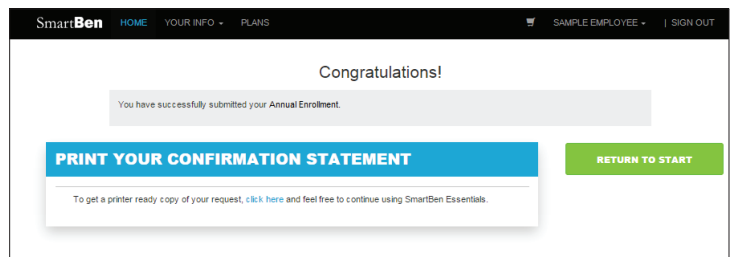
SmartBen HOME YOUR INFO PLANS SAMPLE EMPLOYEE | SIGN OUT

Congratulations!

You have successfully submitted your Annual Enrollment.

PRINT YOUR CONFIRMATION STATEMENT

RETURN TO START

To get a printer ready copy of your request, click here and feel free to continue using SmartBen Essentials.